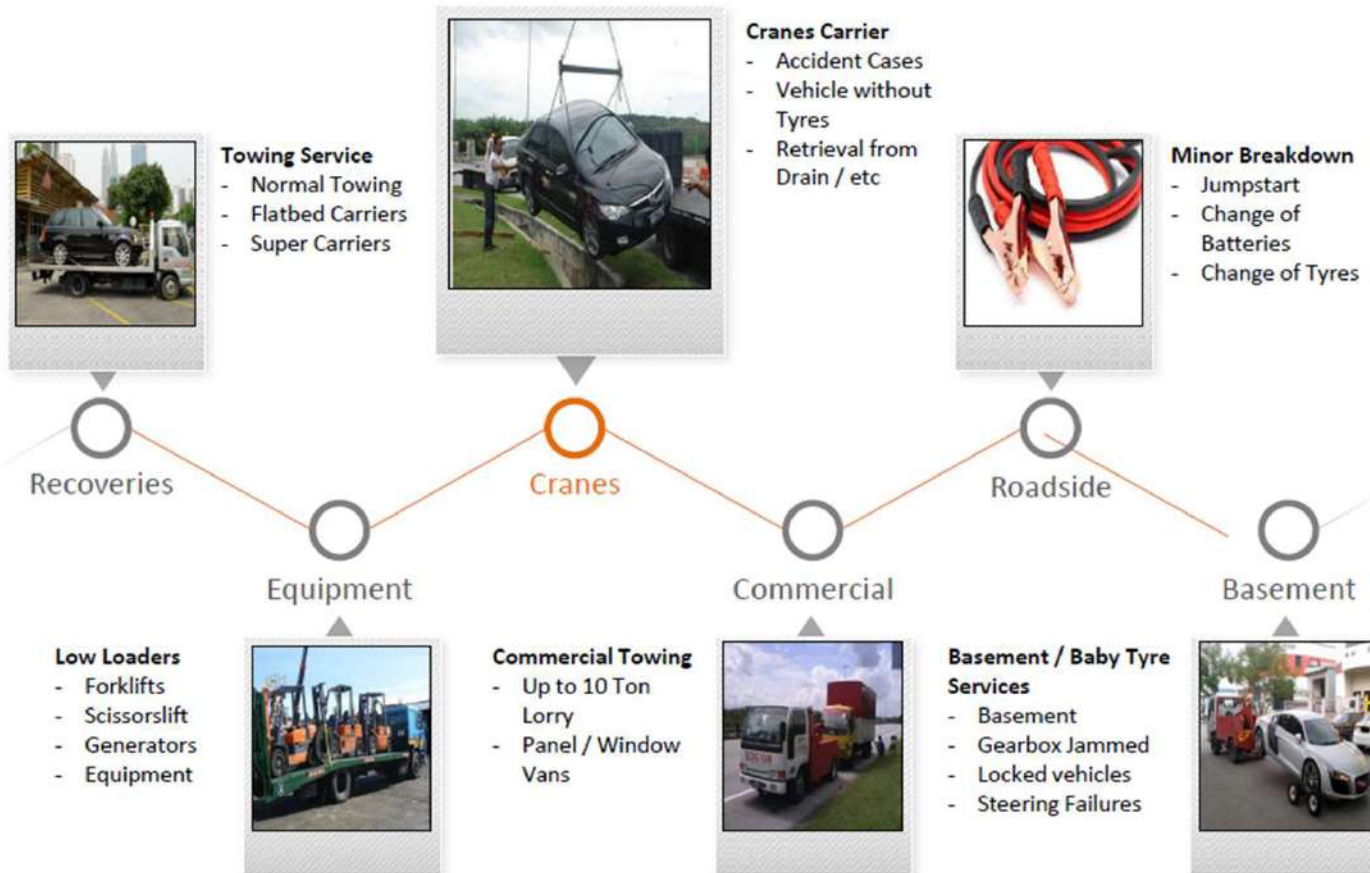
Towing Service
- Normal Towing
- Flatbed Carriers
- Super Carriers

Cranes Carrier
- Accident Cases
- Vehicle without Tyres
- Retrieval from Drain / etc

Minor Breakdown
- Jumpstart
- Change of Batteries
- Change of Tyres

Recoveries

Cranes

Roadside

Equipment

Commercial

Basement

Low Loaders
- Forklifts
- Scissorslift
- Generators
- Equipment

Commercial Towing
- Up to 10 Ton Lorry
- Panel / Window Vans

Basement / Baby Tyre Services
- Basement
- Gearbox Jammed
- Locked vehicles
- Steering Failures